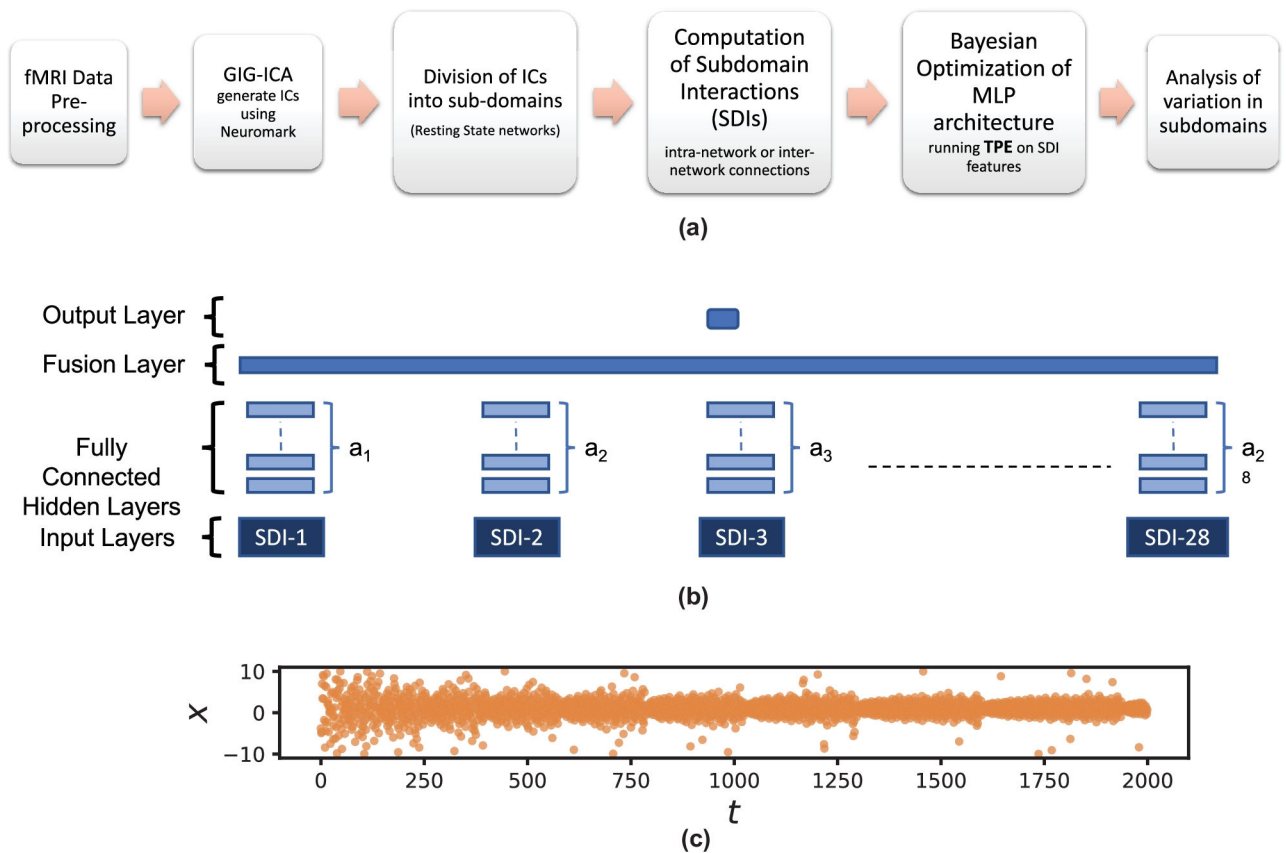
fMRI Data Pre-processing

GIG-ICA generate ICs using Neuromark

Division of ICs into sub-domains (Resting State networks)

Computation of Subdomain Interactions (SDIs) intra-network or inter-network connections

Bayesian Optimization of MLP architecture running **TPE** on SDI features

Analysis of variation in subdomains

(a)

Output Layer

Fusion Layer

Fully Connected Hidden Layers

Input Layers

$a_1$

$a_2$

$a_3$

$a_{28}$

SDI-1

SDI-2

SDI-3

SDI-28

(b)

$x$

10

0

−10

0

250

500

750

1000

1250

1500

1750

2000

$t$

(c)